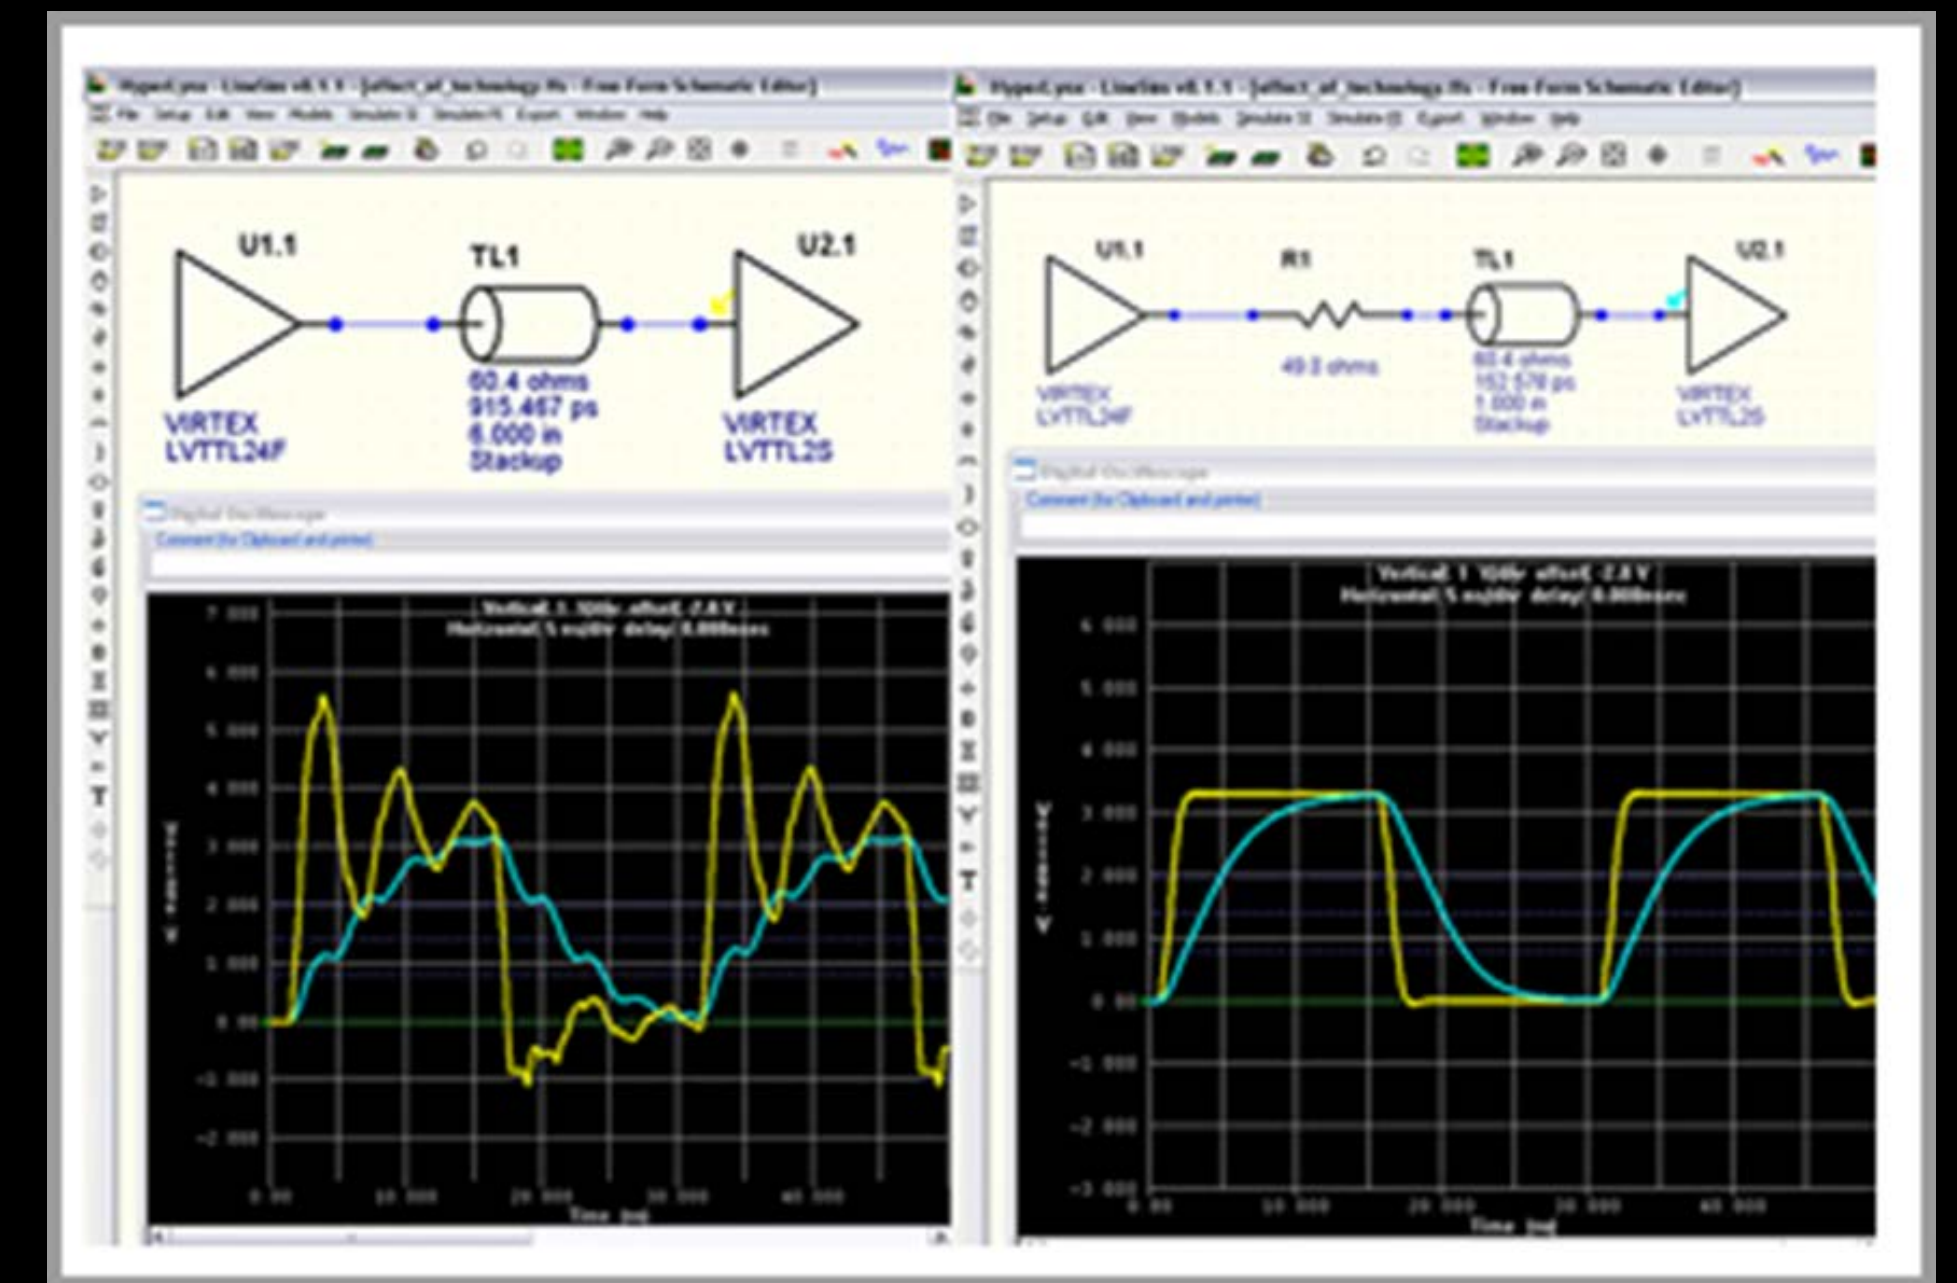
HyperLynx - LineSim v8.1.1 - [effect_of_technology.ffs - Free Form Schematic Editor]
File Setup Edit View Models Simulate SI Simulate PI Export Window Help

U1.1
TL1
U2.1
60.4 ohms
915.457 ps
6.000 in
Stackup
VIRTEX
LVTTL24F
VIRTEX
LVTTL2S

Digital Oscilloscope
Comment (for Clipboard and printer)

Vertical: 1 V/div offset: 2.8 V
Horizontal: 5 ns/div delay: 0.000nsec

7.000
6.000
5.000
4.000
3.000
2.000
1.000
0.00
-1.000
-2.000

Voltage -V-

0.00
10.000
20.000
30.000
40.000
Time (ns)

HyperLynx - LineSim v8.1.1 - [effect_of_technology.ffs - Free Form Schematic Editor]
File Setup Edit View Models Simulate SI Simulate PI Export Window Help

U1.1
R1
TL1
U2.1
49.0 ohms
60.4 ohms
152.578 ps
1.000 in
Stackup
VIRTEX
LVTTL24F
VIRTEX
LVTTL2S

Digital Oscilloscope
Comment (for Clipboard and printer)

Vertical: 1 V/div offset: 2.8 V
Horizontal: 5 ns/div delay: 0.000nsec

6.000
5.000
4.000
3.000
2.000
1.000
0.00
-1.000
-2.000
-3.000

Voltage -V-

0.00
10.000
20.000
30.000
40.000
Time (ns)